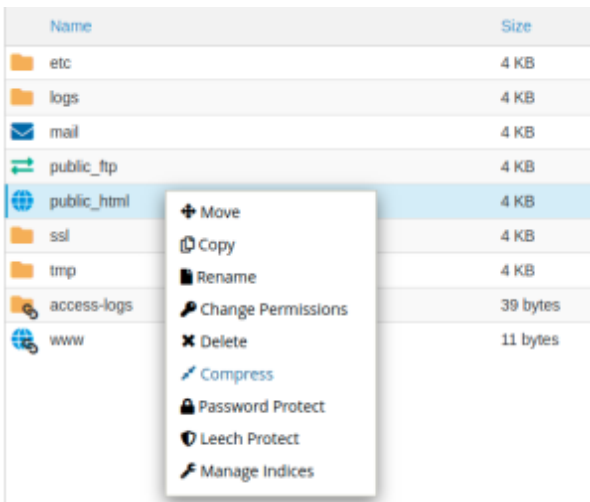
| Name | Size |
|---|---|
| etc | 4 KB |
| logs | 4 KB |
| mail | 4 KB |
| public_ftp | 4 KB |
| public_html | 4 KB |
| ssl | 4 KB |
| tmp | 4 KB |
| access-logs | 39 bytes |
| www | 11 bytes |

Move
Copy
Rename
Change Permissions
Delete
Compress
Password Protect
Leech Protect
Manage Indices